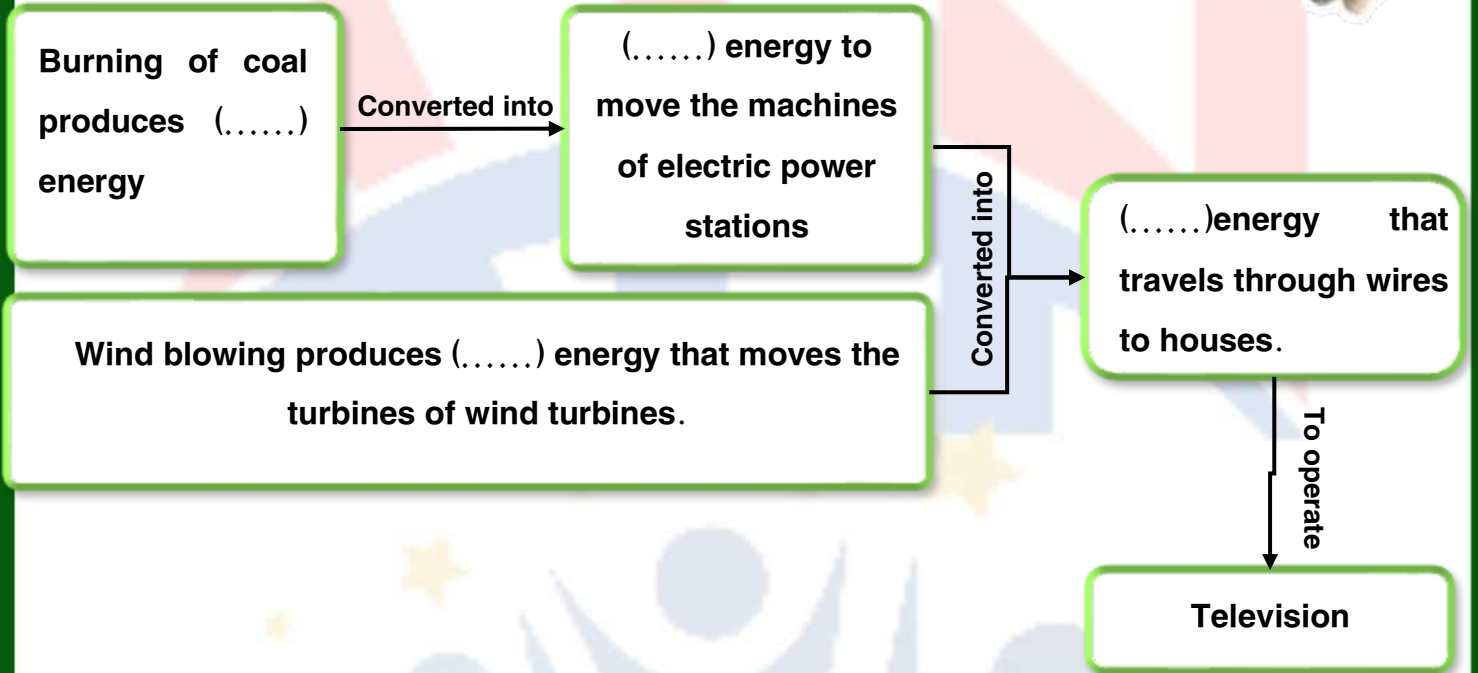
Burning of coal produces (……) energy

Converted into

(……) energy to move the machines of electric power stations

Converted into

(……)energy that travels through wires to houses.

Wind blowing produces (……) energy that moves the turbines of wind turbines.

To operate

Television